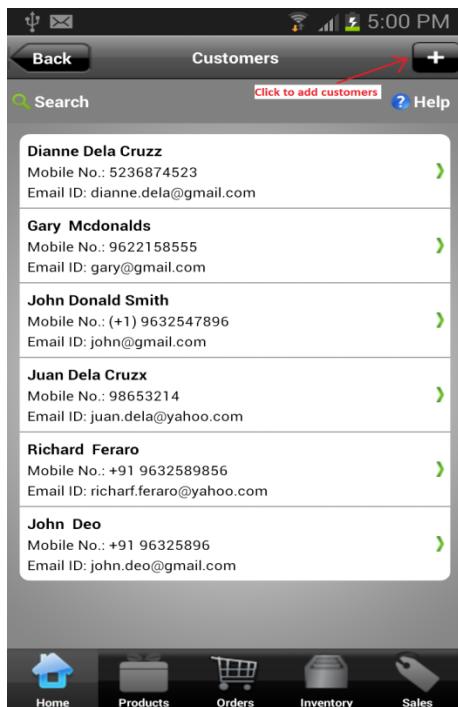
5:00 PM

Back

Customers

+

Click to add customers

Search

Help

Dianne Dela Cruzz
Mobile No.: 5236874523
Email ID: dianne.dela@gmail.com

Gary Mcdonalds
Mobile No.: 9622158555
Email ID: gary@gmail.com

John Donald Smith
Mobile No.: (+1) 9632547896
Email ID: john@gmail.com

Juan Dela Cruzx
Mobile No.: 98653214
Email ID: juan.dela@yahoo.com

Richard Feraro
Mobile No.: +91 9632589856
Email ID: richarf.feraro@yahoo.com

John Deo
Mobile No.: +91 96325896
Email ID: john.deo@gmail.com

Home
Products
Orders
Inventory
Sales